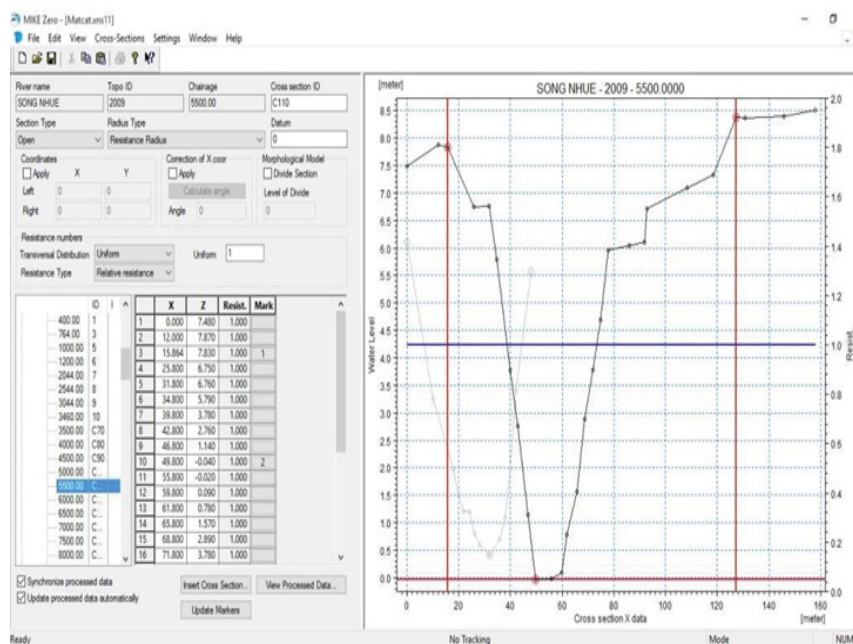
MIKE Zero - [Matcat.xns11]
File Edit View Cross-Sections Settings Window Help

River name
SONG NHUE
Topo ID
2009
Chainage
5500.00
Cross section ID
C110
Section Type
Open
Radius Type
Resistance Radius
Datum
0
Coordinates
Apply
X Y
Left 0 0
Right 0 0
Correction of X coor
Apply
Calculate angle
Angle 0
Morphological Model
Divide Section
Level of Divide
0
Resistance numbers
Transversal Distribution Uniform
Uniform 1
Resistance Type Relative resistance

| ID | I |
|---|---|
| 400.00 | 1 |
| 764.00 | 3 |
| 1000.00 | 5 |
| 1200.00 | 6 |
| 2044.00 | 7 |
| 2544.00 | 8 |
| 3044.00 | 9 |
| 3460.00 | 10 |
| 3500.00 | C70 |
| 4000.00 | C80 |
| 4500.00 | C90 |
| 5000.00 | C... |
| 5500.00 | C... |
| 6000.00 | C... |
| 6500.00 | C... |
| 7000.00 | C... |
| 7500.00 | C... |
| 8000.00 | C... |

| | X | Z | Resist. | Mark |
|---|---|---|---|---|
| 1 | 0.000 | 7.480 | 1.000 | |
| 2 | 12.000 | 7.870 | 1.000 | |
| 3 | 15.864 | 7.830 | 1.000 | 1 |
| 4 | 25.800 | 6.750 | 1.000 | |
| 5 | 31.800 | 6.760 | 1.000 | |
| 6 | 34.800 | 5.790 | 1.000 | |
| 7 | 39.800 | 3.780 | 1.000 | |
| 8 | 42.800 | 2.760 | 1.000 | |
| 9 | 46.800 | 1.140 | 1.000 | |
| 10 | 49.800 | -0.040 | 1.000 | 2 |
| 11 | 55.800 | -0.020 | 1.000 | |
| 12 | 59.800 | 0.090 | 1.000 | |
| 13 | 61.800 | 0.780 | 1.000 | |
| 14 | 65.800 | 1.570 | 1.000 | |
| 15 | 68.800 | 2.890 | 1.000 | |
| 16 | 71.800 | 3.780 | 1.000 | |

Synchronize processed data
Update processed data automatically
Insert Cross Section...
View Processed Data...
Update Markers

[meter]
SONG NHUE - 2009 - 5500.0000
8.5 8.0 7.5 7.0 6.5 6.0 5.5 5.0 4.5 4.0 3.5 3.0 2.5 2.0 1.5 1.0 0.5 0.0
Water Level
2.0 1.8 1.6 1.4 1.2 1.0 0.8 0.6 0.4 0.2 0.0
Resist.
0 20 40 60 80 100 120 140 160
Cross section X data
[meter]

Ready
No Tracking
Mode
NUM